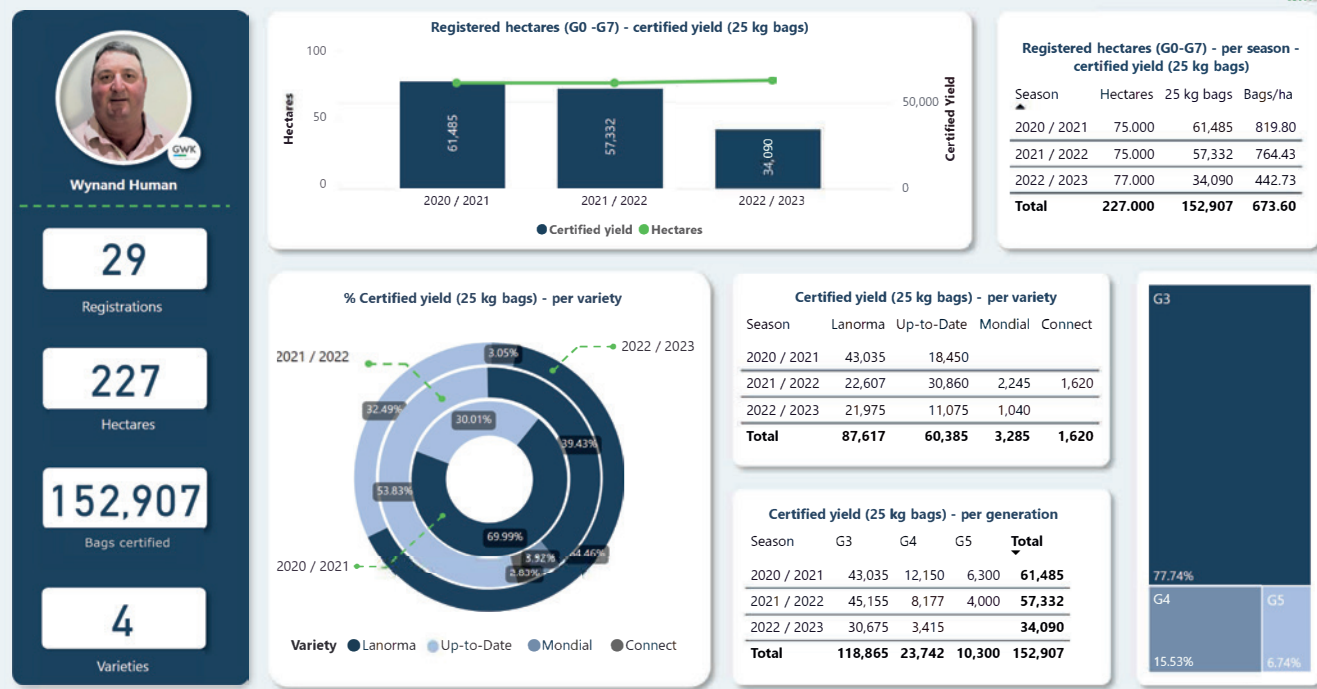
GWK

Wynand Human

29

Registrations

227

Hectares

152,907

Bags certified

4

Varieties

Registered hectares (G0 -G7) - certified yield (25 kg bags)

100
50
0
Hectares

50,000
0
Certified Yield

61,485
57,332
34,090

2020 / 2021
2021 / 2022
2022 / 2023

● Certified yield ● Hectares

Registered hectares (G0-G7) - per season - certified yield (25 kg bags)

| Season | Hectares | 25 kg bags | Bags/ha |
|---|---|---|---|
| 2020 / 2021 | 75.000 | 61,485 | 819.80 |
| 2021 / 2022 | 75.000 | 57,332 | 764.43 |
| 2022 / 2023 | 77.000 | 34,090 | 442.73 |
| Total | 227.000 | 152,907 | 673.60 |

% Certified yield (25 kg bags) - per variety

2021 / 2022
2022 / 2023
2020 / 2021
3.05%
32.49%
30.01%
39.43%
53.83%
69.99%
5.92%
2.83%
14.46%

Variety ● Lanorma ● Up-to-Date ● Mondial ● Connect

Certified yield (25 kg bags) - per variety

| Season | Lanorma | Up-to-Date | Mondial | Connect |
|---|---|---|---|---|
| 2020 / 2021 | 43,035 | 18,450 | | |
| 2021 / 2022 | 22,607 | 30,860 | 2,245 | 1,620 |
| 2022 / 2023 | 21,975 | 11,075 | 1,040 | |
| Total | 87,617 | 60,385 | 3,285 | 1,620 |

Certified yield (25 kg bags) - per generation

| Season | G3 | G4 | G5 | Total |
|---|---|---|---|---|
| 2020 / 2021 | 43,035 | 12,150 | 6,300 | 61,485 |
| 2021 / 2022 | 45,155 | 8,177 | 4,000 | 57,332 |
| 2022 / 2023 | 30,675 | 3,415 | | 34,090 |
| Total | 118,865 | 23,742 | 10,300 | 152,907 |

G3
77.74%
G4
15.53%
G5
6.74%